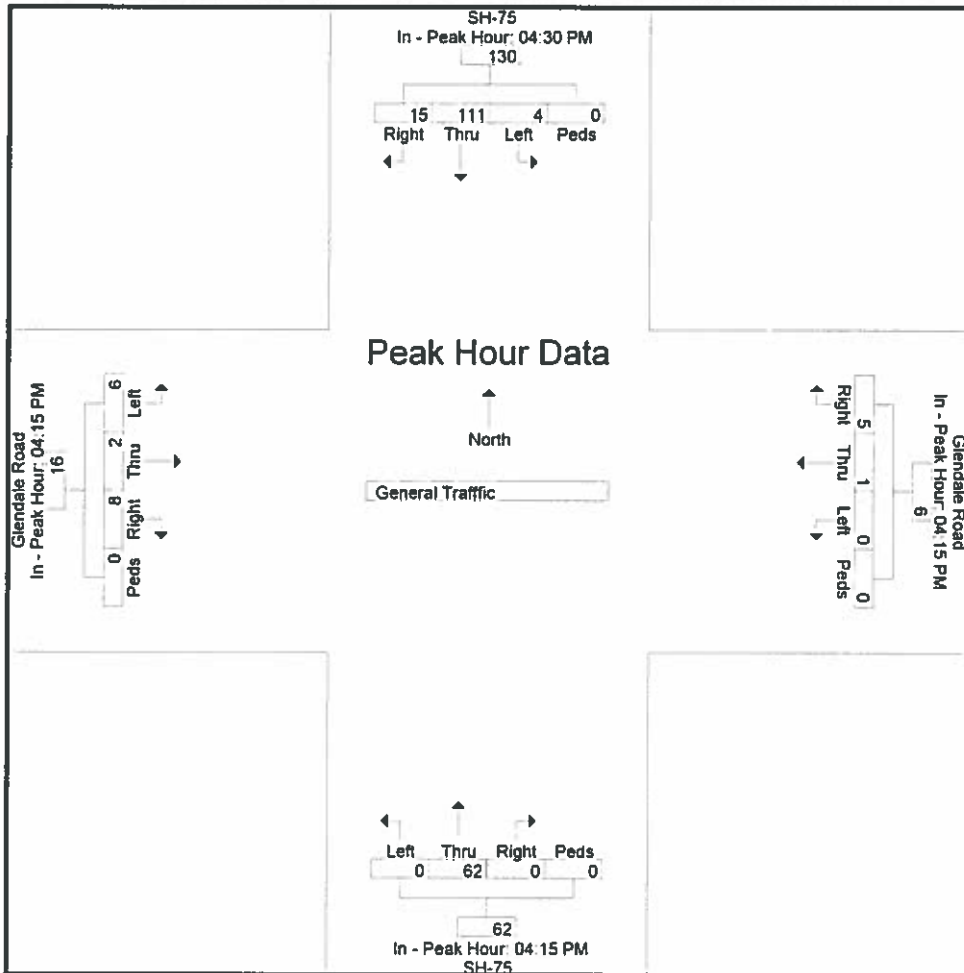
SH-75
In - Peak Hour: 04:30 PM
130

| 15 | 111 | 4 | 0 |
|---|---|---|---|
| Right | Thru | Left | Peds |

Peak Hour Data

North

General Traffic

Glendale Road
In - Peak Hour: 04:15 PM
16

| 6 | Left |
|---|---|
| 2 | Thru |
| 8 | Right |
| 0 | Peds |

Glendale Road
In - Peak Hour: 04:15 PM
6

| Right | 5 |
|---|---|
| Thru | 1 |
| Left | 0 |
| Peds | 0 |

| Left | Thru | Right | Peds |
|---|---|---|---|
| 0 | 62 | 0 | 0 |

62
In - Peak Hour: 04:15 PM
SH-75